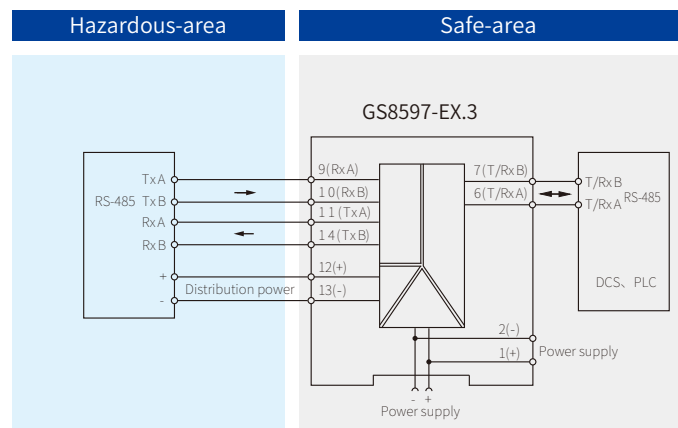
Hazardous-area

Safe-area

GS8597-EX.3

RS-485

TxA
TxB
RxA
RxB
+
-

Distribution power

9(RxA)
10(RxB)
11(TxA)
14(TxB)
12(+)
13(-)

7(T/RxB)
6(T/RxA)

T/RxB
T/RxA
RS-485

DCS、PLC

2(-)
1(+)
Power supply

- +
Power supply